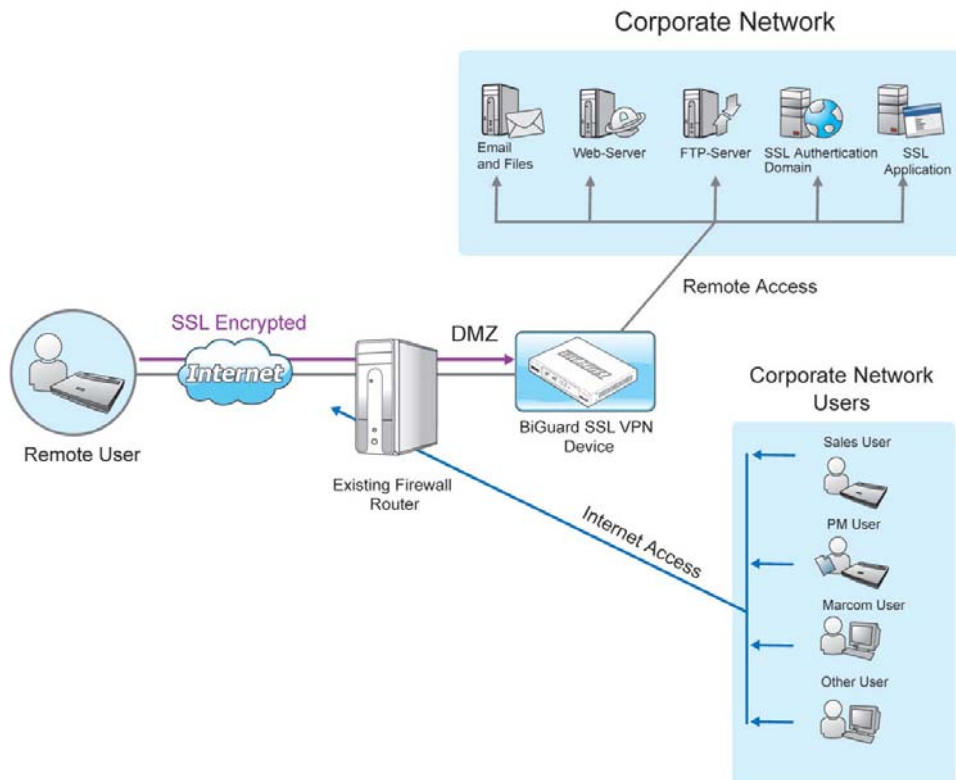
Corporate Network

Email and Files

Web-Server

FTP-Server

SSL Authentication Domain

SSL Application

Remote Access

SSL Encrypted

Internet

DMZ

BiGuard SSL VPN Device

Remote User

Existing Firewall Router

Internet Access

Corporate Network Users

Sales User

PM User

Marcom User

Other User